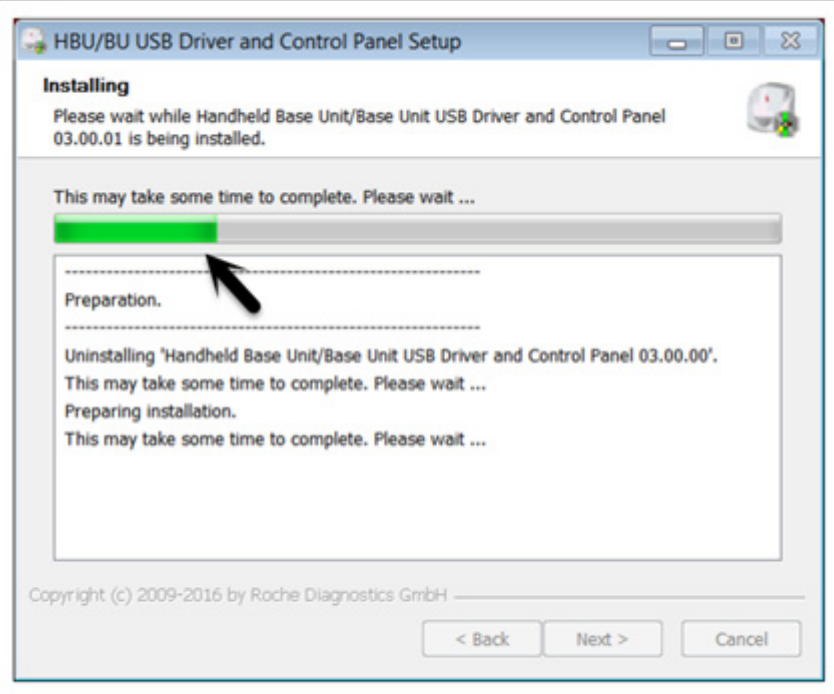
HBU/BU USB Driver and Control Panel Setup

Installing

Please wait while Handheld Base Unit/Base Unit USB Driver and Control Panel 03.00.01 is being installed.

This may take some time to complete. Please wait ...

------------------------------------------------------------

Preparation.

------------------------------------------------------------

Uninstalling 'Handheld Base Unit/Base Unit USB Driver and Control Panel 03.00.00'.

This may take some time to complete. Please wait ...

Preparing installation.

This may take some time to complete. Please wait ...

Copyright (c) 2009-2016 by Roche Diagnostics GmbH

< Back

Next >

Cancel